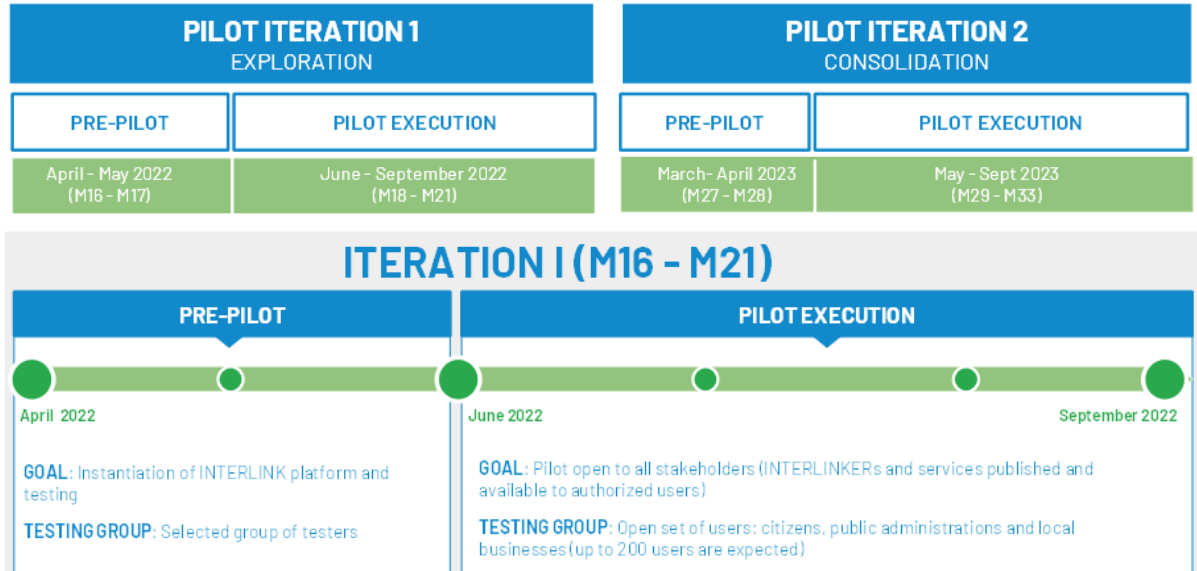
PILOT ITERATION 1
EXPLORATION

PRE-PILOT

PILOT EXECUTION

April - May 2022
(M16 - M17)

June - September 2022
(M18 - M21)

PILOT ITERATION 2
CONSOLIDATION

PRE-PILOT

PILOT EXECUTION

March- April 2023
(M27 - M28)

May - Sept 2023
(M29 - M33)

ITERATION I (M16 - M21)

PRE-PILOT

April 2022

GOAL: Instantiation of INTERLINK platform and testing

TESTING GROUP: Selected group of testers

PILOT EXECUTION

June 2022

September 2022

GOAL: Pilot open to all stakeholders (INTERLINKERs and services published and available to authorized users)

TESTING GROUP: Open set of users: citizens, public administrations and local businesses (up to 200 users are expected)